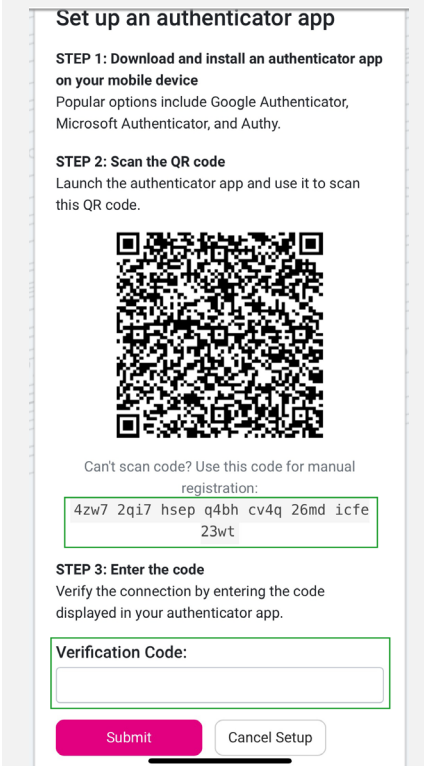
Set up an authenticator app

STEP 1: Download and install an authenticator app on your mobile device
Popular options include Google Authenticator, Microsoft Authenticator, and Authy.

STEP 2: Scan the QR code
Launch the authenticator app and use it to scan this QR code.

Can't scan code? Use this code for manual registration:

4zw7 2qi7 hsep q4bh cv4q 26md icfe 23wt

STEP 3: Enter the code
Verify the connection by entering the code displayed in your authenticator app.

Verification Code:

Submit

Cancel Setup